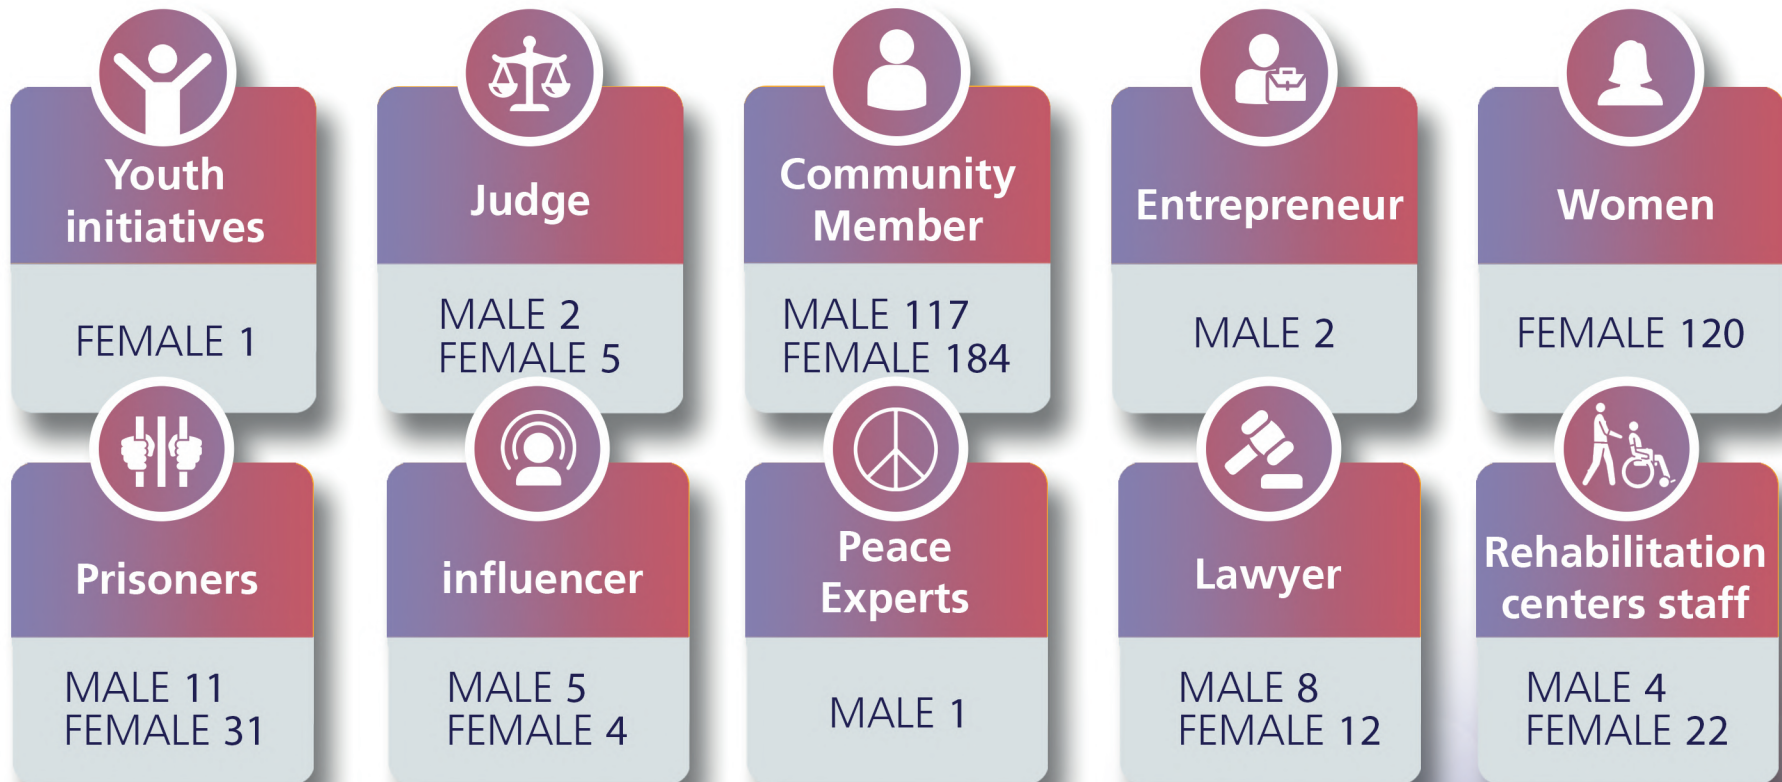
Youth initiatives

FEMALE 1

Judge

MALE 2
FEMALE 5

Community Member

MALE 117
FEMALE 184

Entrepreneur

MALE 2

Women

FEMALE 120

Prisoners

MALE 11
FEMALE 31

influencer

MALE 5
FEMALE 4

Peace Experts

MALE 1

Lawyer

MALE 8
FEMALE 12

Rehabilitation centers staff

MALE 4
FEMALE 22